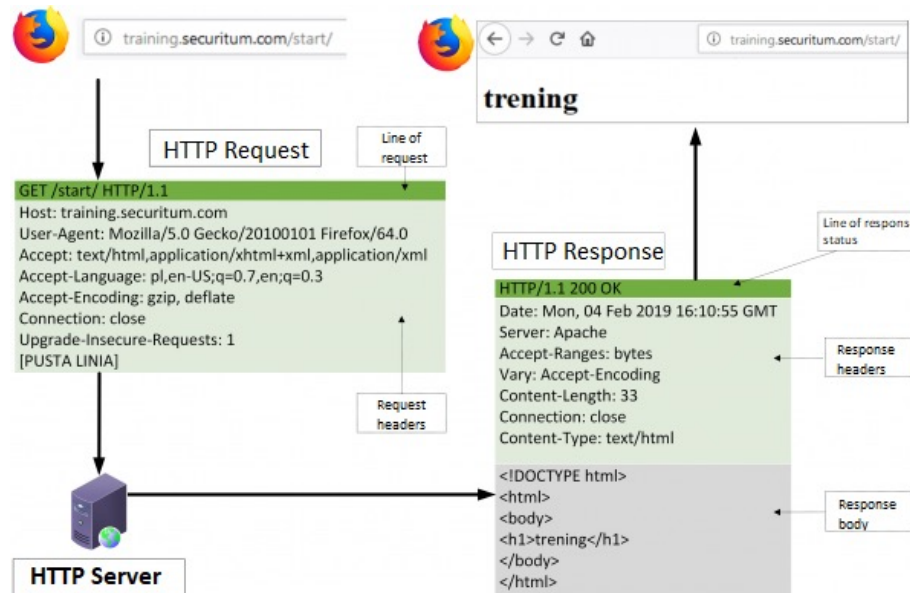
training.securitum.com/start/

training.securitum.com/start/

trening

HTTP Request

Line of request

GET /start/ HTTP/1.1
Host: training.securitum.com
User-Agent: Mozilla/5.0 Gecko/20100101 Firefox/64.0
Accept: text/html,application/xhtml+xml,application/xml
Accept-Language: pl,en-US;q=0.7,en;q=0.3
Accept-Encoding: gzip, deflate
Connection: close
Upgrade-Insecure-Requests: 1
[PUSTA LINIA]

Request headers

Line of respons status

HTTP Response

HTTP/1.1 200 OK
Date: Mon, 04 Feb 2019 16:10:55 GMT
Server: Apache
Accept-Ranges: bytes
Vary: Accept-Encoding
Content-Length: 33
Connection: close
Content-Type: text/html

Response headers

<!DOCTYPE html>
<html>
<body>
<h1>trening</h1>
</body>
</html>

Response body

HTTP Server